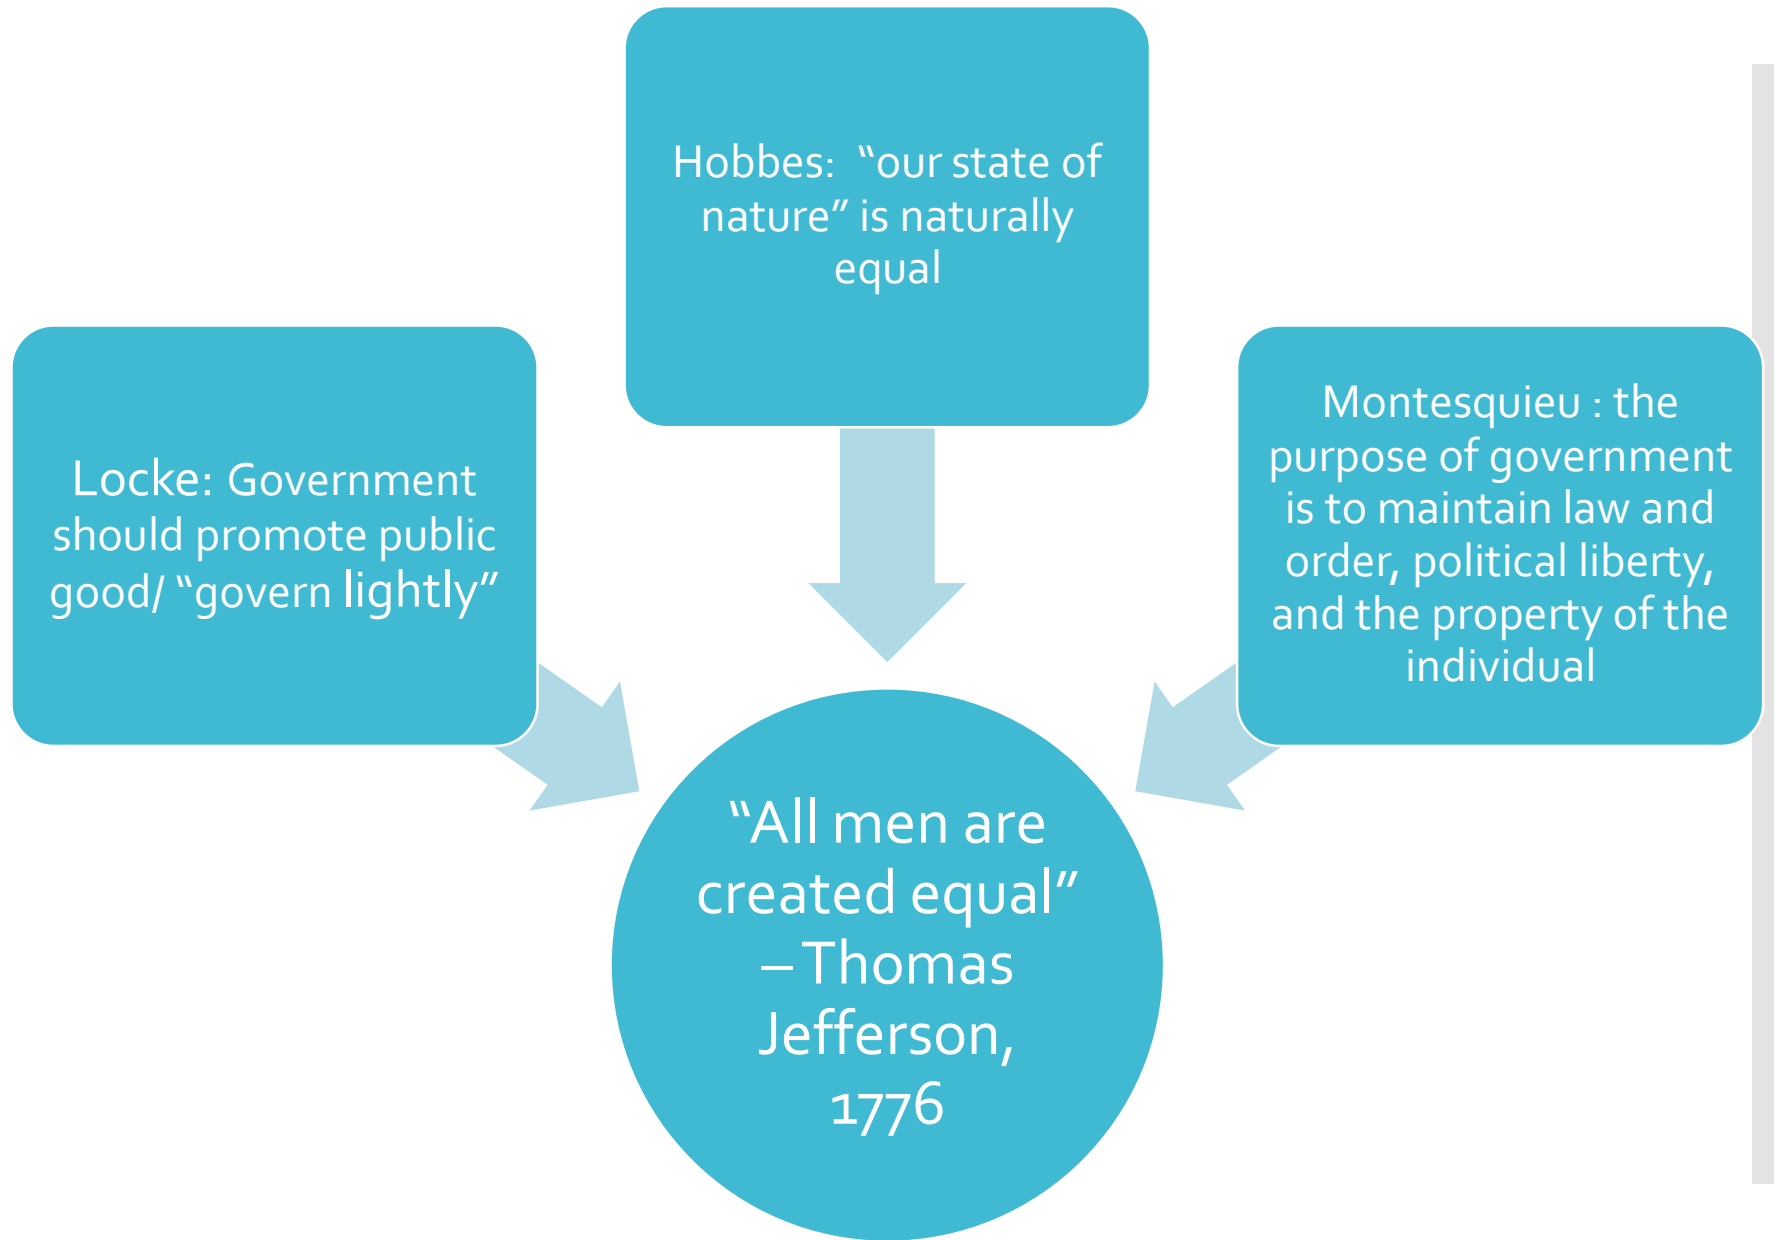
Hobbes: “our state of nature” is naturally equal

Locke: Government should promote public good/ “govern lightly”

Montesquieu : the purpose of government is to maintain law and order, political liberty, and the property of the individual

“All men are created equal” – Thomas Jefferson, 1776